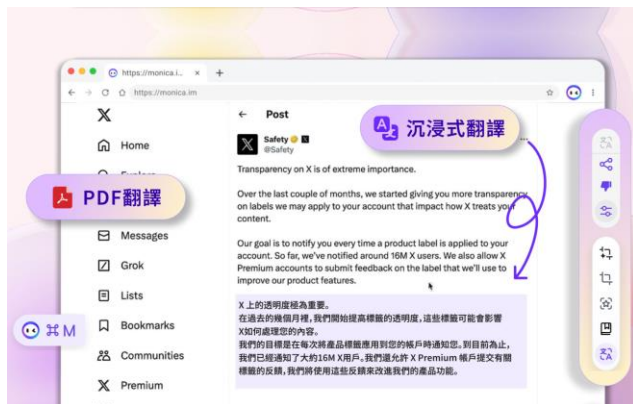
https://monica.i... ×

https://monica.im

X

Home

Explore

PDF翻譯

Messages

Grok

Lists

⌘M

Bookmarks

Communities

Premium

Post

沉浸式翻譯

Safety
@Safety

Transparency on X is of extreme importance.

Over the last couple of months, we started giving you more transparency on labels we may apply to your account that impact how X treats your content.

Our goal is to notify you every time a product label is applied to your account. So far, we've notified around 16M X users. We also allow X Premium accounts to submit feedback on the label that we'll use to improve our product features.

X 上的透明度極為重要。
在過去的幾個月裡，我們開始提高標籤的透明度，這些標籤可能會影響X如何處理您的內容。
我們的目標是在每次將產品標籤應用到您的帳戶時通知您。到目前為止，我們已經通知了大約16M X用戶。我們還允許 X Premium 帳戶提交有關標籤的反饋，我們將使用這些反饋來改進我們的產品功能。